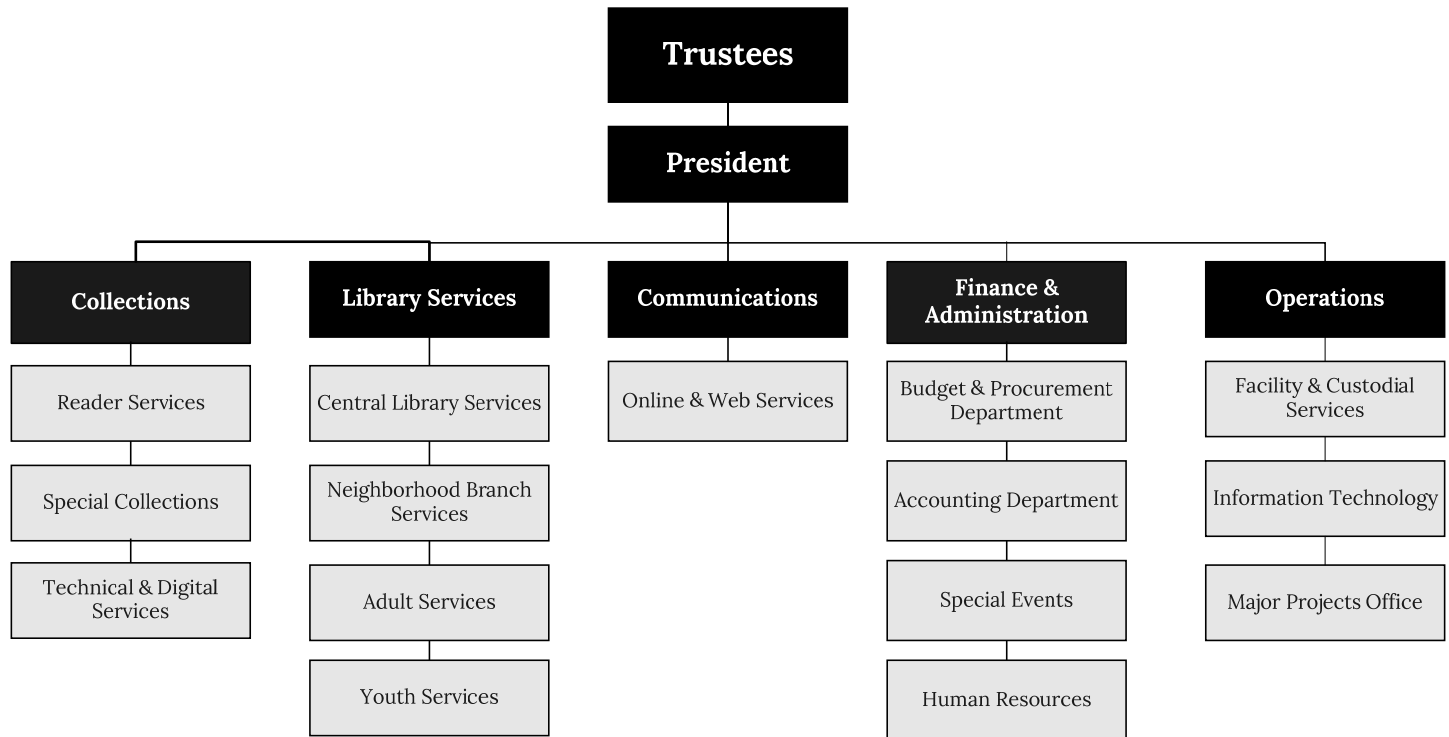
Trustees

President

Collections

Reader Services

Special Collections

Technical & Digital Services

Library Services

Central Library Services

Neighborhood Branch Services

Adult Services

Youth Services

Communications

Online & Web Services

Finance & Administration

Budget & Procurement Department

Accounting Department

Special Events

Human Resources

Operations

Facility & Custodial Services

Information Technology

Major Projects Office